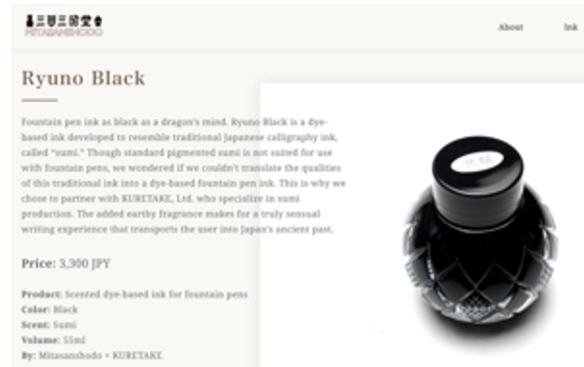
三誓三関堂
MITASANSHODO

About

Ink

Ryuno Black

Fountain pen ink as black as a dragon's mind. Ryuno Black is a dye-based ink developed to resemble traditional Japanese calligraphy ink, called "sumi." Though standard pigmented sumi is not suited for use with fountain pens, we wondered if we couldn't translate the qualities of this traditional ink into a dye-based fountain pen ink. This is why we chose to partner with KURETAKE, Ltd. who specialize in sumi production. The added earthy fragrance makes for a truly sensual writing experience that transports the user into Japan's ancient past.

Price: 3,300 JPY

Product: Scented dye-based ink for fountain pens
Color: Black
Scent: Sumi
Volume: 55ml
By: Mitasanshodo × KURETAKE

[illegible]